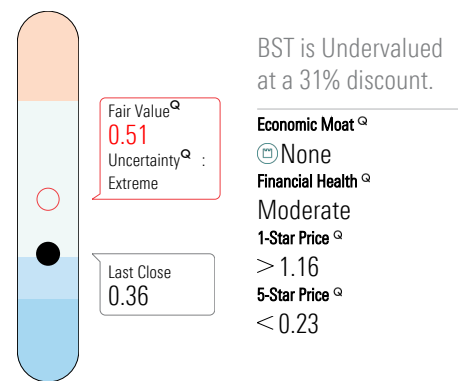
Fair Value$^{Q}$
0.51
Uncertainty$^{Q}$ :
Extreme

Last Close
0.36

BST is Undervalued at a 31% discount.

Economic Moat $^{Q}$
None

Financial Health $^{Q}$
Moderate

1-Star Price $^{Q}$
$>1.16$

5-Star Price $^{Q}$
$<0.23$